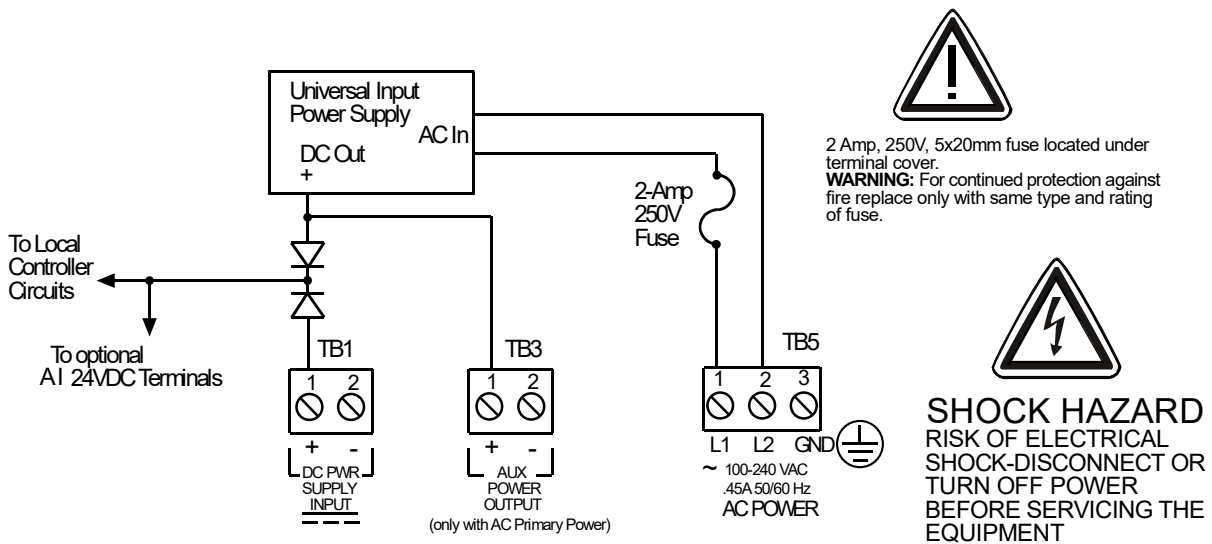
Universal Input Power Supply
AC In
DC Out
+

2-Amp 250V Fuse

To Local Controller Circuits

To optional A I 24VDC Terminals

TB1
1 2
+ -
DC PWR SUPPLY INPUT

TB3
1 2
+ -
AUX POWER OUTPUT
(only with AC Primary Power)

TB5
1 2 3
L1 L2 GND
~ 100-240 VAC .45A 50/60 Hz
AC POWER

2 Amp, 250V, 5x20mm fuse located under terminal cover.
**WARNING:** For continued protection against fire replace only with same type and rating of fuse.

SHOCK HAZARD
RISK OF ELECTRICAL SHOCK-DISCONNECT OR TURN OFF POWER BEFORE SERVICING THE EQUIPMENT